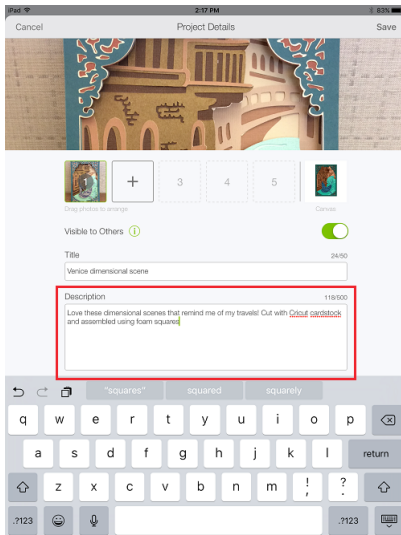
iPad 2:17 PM 63%

Cancel Project Details Save

+ 3 4 5

Drag photos to arrange Canvas

Visible to Others

Title 24/50

Venice dimensional scene

Description 118/500

Love these dimensional scenes that remind me of my travels! Cut with Cricut cardstock and assembled using foam squares

"squares" squared squarely

q w e r t y u i o p

a s d f g h j k l return

z x c v b n m ! , ? .

.?123 .?123